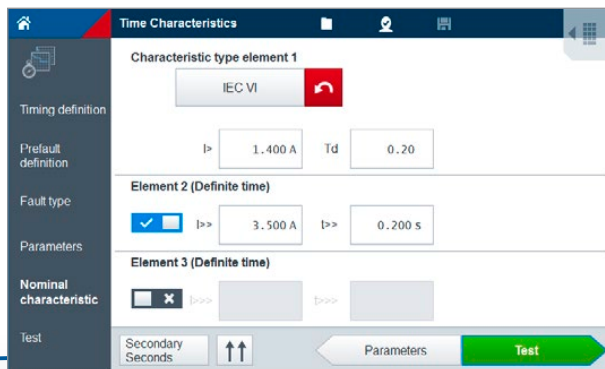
Time Characteristics

Timing definition

Prefault definition

Fault type

Parameters

Nominal characteristic

Test

Characteristic type element 1

IEC VI

I> 1.400 A Td 0.20

Element 2 (Definite time)

I>> 3.500 A t>> 0.200 s

Element 3 (Definite time)

I>>> t>>>

Secondary Seconds

Parameters

Test